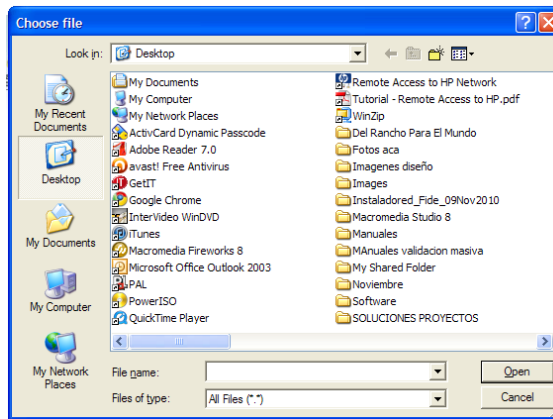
Choose file

Look in: Desktop

My Recent Documents
Desktop
My Documents
My Computer
My Network Places

My Documents
My Computer
My Network Places
ActivCard Dynamic Passcode
Adobe Reader 7.0
avast! Free Antivirus
GetIT
Google Chrome
InterVideo WinDVD
iTunes
Macromedia Fireworks 8
Microsoft Office Outlook 2003
PAL
PowerISO
QuickTime Player

Remote Access to HP Network
Tutorial - Remote Access to HP.pdf
WinZip
Del Rancho Para El Mundo
Fotos aca
Imagenes diseño
Images
Instaladored_Fide_09Nov2010
Macromedia Studio 8
Manuales
MAnuales validacion masiva
My Shared Folder
Noviembre
Software
SOLUCIONES PROYECTOS

File name:
Files of type: All Files (*.*)

Open
Cancel